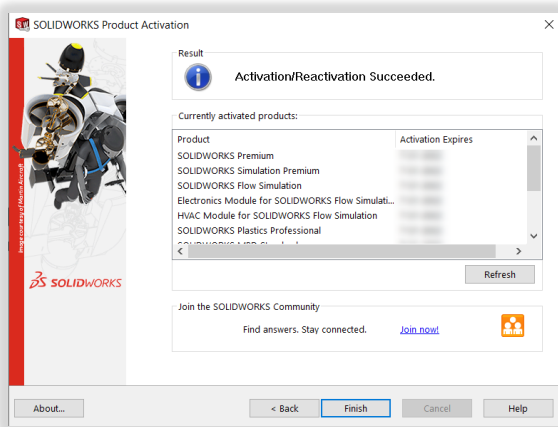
SOLIDWORKS Product Activation

Image courtesy of Martin Aircraft

SOLIDWORKS

Result

Activation/Reactivation Succeeded.

Currently activated products:

| Product | Activation Expires |
|---|---|
| SOLIDWORKS Premium | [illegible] |
| SOLIDWORKS Simulation Premium | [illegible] |
| SOLIDWORKS Flow Simulation | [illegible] |
| Electronics Module for SOLIDWORKS Flow Simulati... | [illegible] |
| HVAC Module for SOLIDWORKS Flow Simulation | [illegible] |
| SOLIDWORKS Plastics Professional | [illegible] |
| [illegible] | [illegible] |

Refresh

Join the SOLIDWORKS Community

Find answers. Stay connected. Join now!

About...

< Back

Finish

Cancel

Help